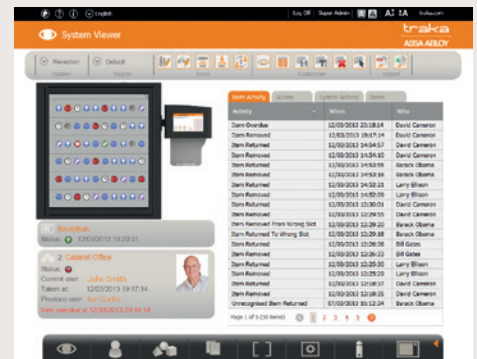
English

Log Off Super Admin

traka.com

System Viewer

traka
ASSA ABLOY

Reception
System

Default
Region

Item Activity | Access | System Activity | Users

| Activity | When | Who |
|---|---|---|
| Item Overdue | 12/03/2013 20:18:14 | David Cameron |
| Item Removed | 12/03/2013 19:17:14 | David Cameron |
| Item Returned | 12/03/2013 14:54:57 | David Cameron |
| Item Removed | 12/03/2013 14:54:10 | David Cameron |
| Item Returned | 12/03/2013 14:53:55 | Barack Obama |
| Item Removed | 12/03/2013 14:53:16 | David Cameron |
| Item Returned | 12/03/2013 14:52:21 | Larry Ellison |
| Item Removed | 12/03/2013 14:52:05 | David Cameron |
| Item Returned | 12/03/2013 12:30:01 | David Cameron |
| Item Removed | 12/03/2013 12:29:55 | David Cameron |
| Item Removed From Wrong Slot | 12/03/2013 12:29:39 | Barack Obama |
| Item Returned To Wrong Slot | 12/03/2013 12:29:28 | Barack Obama |
| Item Removed | 12/03/2013 12:26:38 | Bill Gates |
| Item Returned | 12/03/2013 12:26:03 | David Cameron |
| Item Removed | 12/03/2013 12:25:30 | Larry Ellison |
| Item Returned | 12/03/2013 12:25:22 | Barack Obama |
| Item Removed | 12/03/2013 12:18:07 | David Cameron |
| Item Removed | 12/03/2013 12:18:35 | Barack Obama |
| Unrecognised Item Returned | 12/03/2013 10:12:24 | David Cameron |

Page 1 of 5 (50 items) 1 2 3 4 5

Reception
Status: 12/03/2013 19:33:31

2 Cabinet Office
Status:
Current user: John Smith
Taken at: 12/03/2013 19:17:14
Previous user: Joe Curtis
Item overdue at 12/03/2013 20:18:14